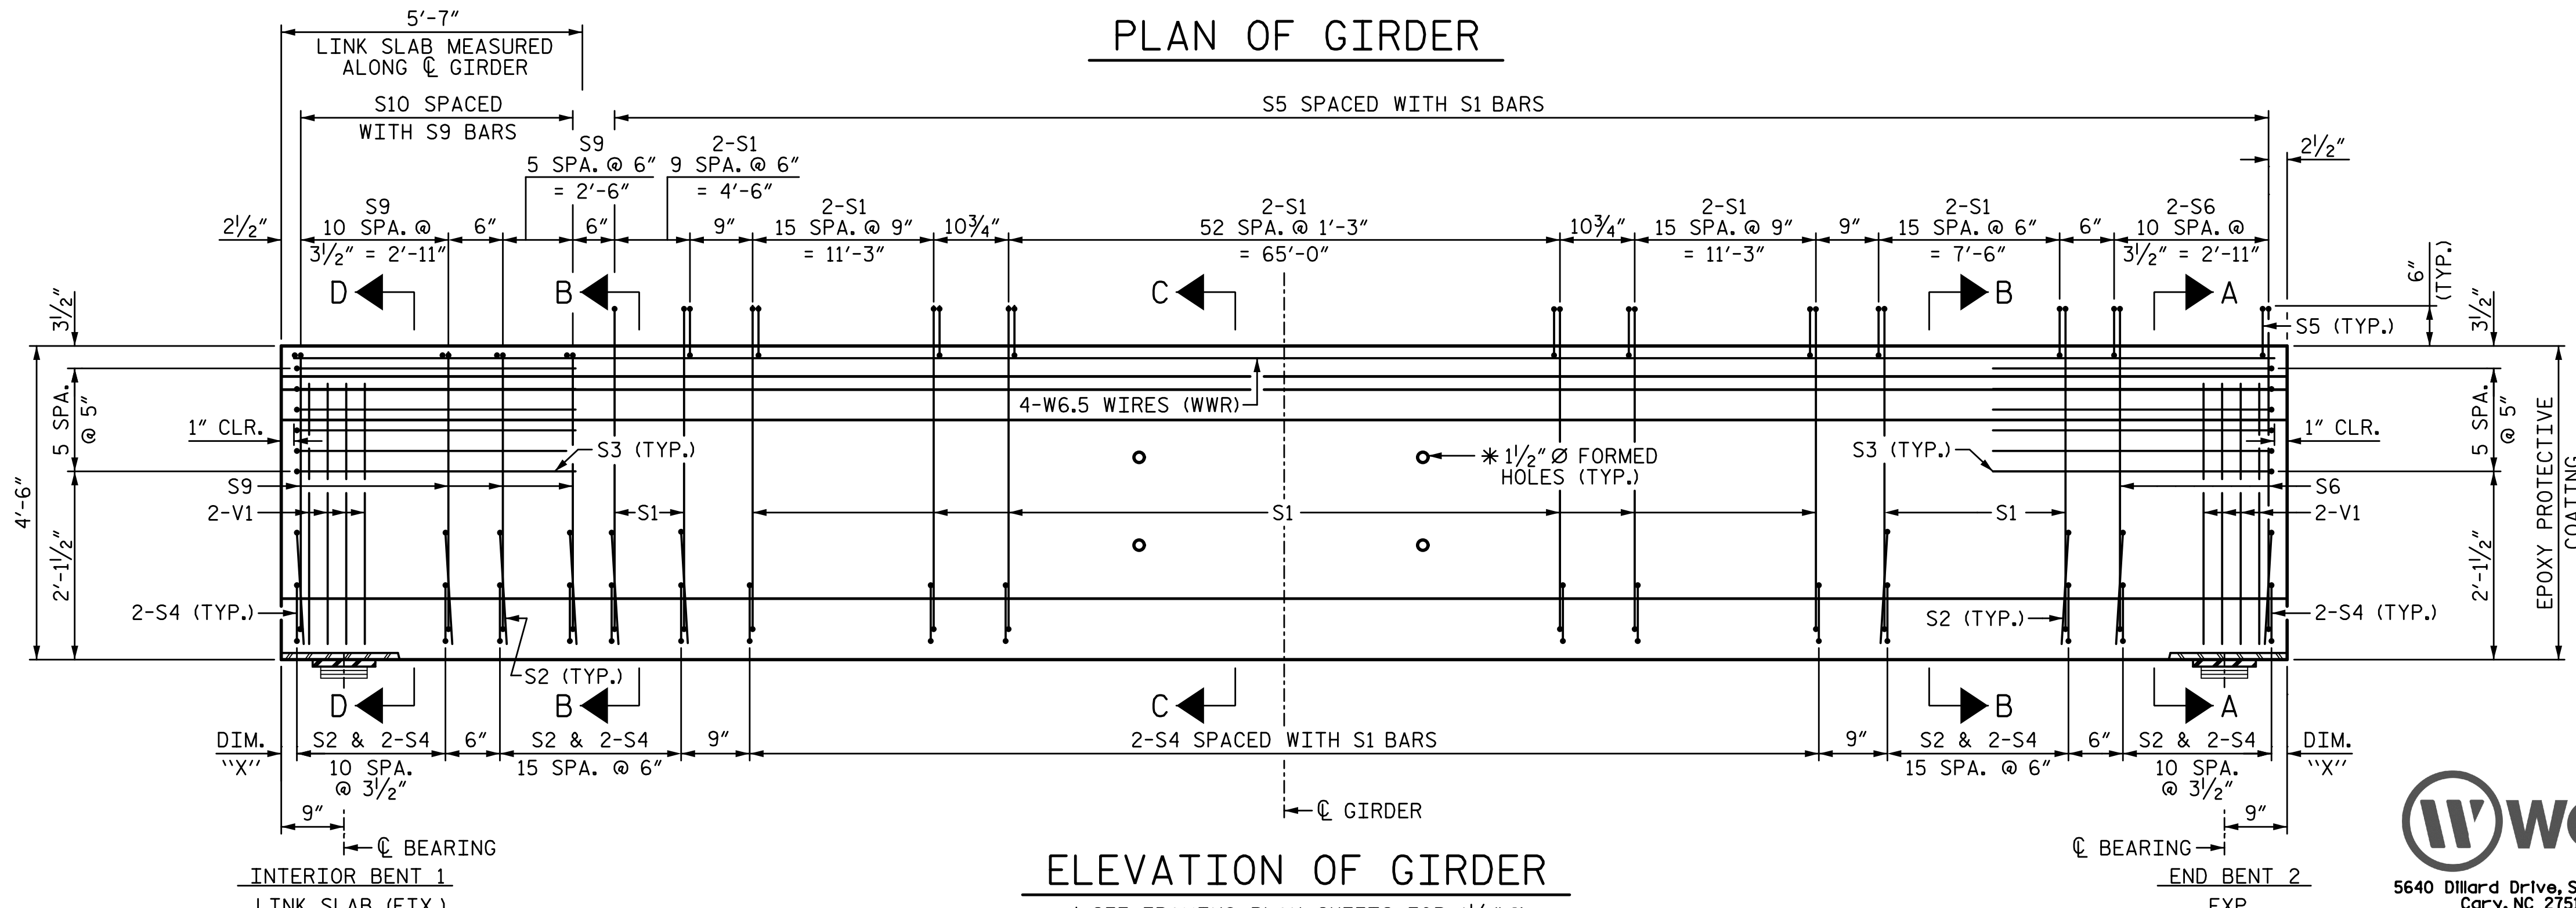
PLAN OF GIRDER

5′-7″
LINK SLAB MEASURED ALONG ℄ GIRDER

S10 SPACED WITH S9 BARS

S5 SPACED WITH S1 BARS

S9
5 SPA. @ 6″
= 2′-6″

2-S1
9 SPA. @ 6″
= 4′-6″

$2\frac{1}{2}$″

$2\frac{1}{2}$″

S9
10 SPA. @
$3\frac{1}{2}$″ = 2′-11″

6″

6″

9″

2-S1
15 SPA. @ 9″
= 11′-3″

$10\frac{3}{4}$″

2-S1
52 SPA. @ 1′-3″
= 65′-0″

$10\frac{3}{4}$″

2-S1
15 SPA. @ 9″
= 11′-3″

9″

2-S1
15 SPA. @ 6″
= 7′-6″

6″

2-S6
10 SPA. @
$3\frac{1}{2}$″ = 2′-11″

6″ (TYP.)

D
B
C
B
A

$3\frac{1}{2}$″

$3\frac{1}{2}$″

S5 (TYP.)

4-W6.5 WIRES (WWR)

5 SPA. @ 5″

5 SPA. @ 5″

1″ CLR.

1″ CLR.

S3 (TYP.)

S3 (TYP.)

✱ $1\frac{1}{2}$″ Ø FORMED HOLES (TYP.)

EPOXY PROTECTIVE COATING

4′-6″

S9
2-V1

S1

S1

S1

S6
2-V1

$2'-1\frac{1}{2}$″

$2'-1\frac{1}{2}$″

2-S4 (TYP.)

S2 (TYP.)

2-S4 (TYP.)

S2 (TYP.)

D
B
C
B
A

DIM. "X"

S2 & 2-S4
10 SPA.
@ $3\frac{1}{2}$″

6″

S2 & 2-S4
15 SPA. @ 6″

9″

2-S4 SPACED WITH S1 BARS

9″

S2 & 2-S4
15 SPA. @ 6″

6″

S2 & 2-S4
10 SPA.
@ $3\frac{1}{2}$″

DIM. "X"

9″

9″

℄ GIRDER

℄ BEARING

℄ BEARING

INTERIOR BENT 1
LINK SLAB (FIX.)

ELEVATION OF GIRDER

END BENT 2
EXP.

5640 Dillard Drive, S
Cary, NC 275